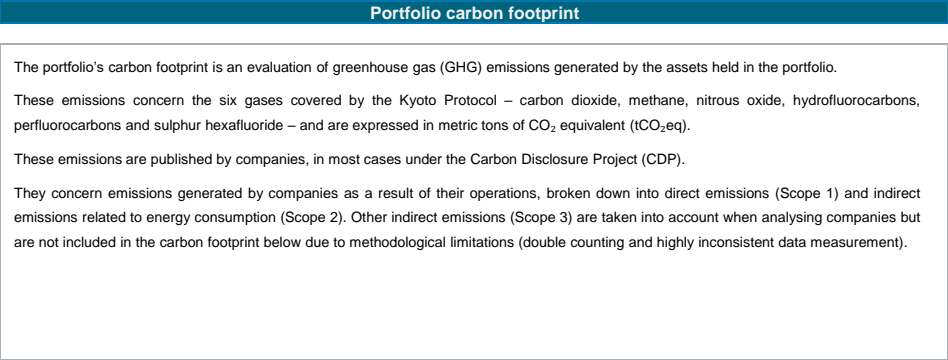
Portfolio carbon footprint

The portfolio's carbon footprint is an evaluation of greenhouse gas (GHG) emissions generated by the assets held in the portfolio.

These emissions concern the six gases covered by the Kyoto Protocol – carbon dioxide, methane, nitrous oxide, hydrofluorocarbons, perfluorocarbons and sulphur hexafluoride – and are expressed in metric tons of $CO_2$ equivalent ($tCO_2eq$).

These emissions are published by companies, in most cases under the Carbon Disclosure Project (CDP).

They concern emissions generated by companies as a result of their operations, broken down into direct emissions (Scope 1) and indirect emissions related to energy consumption (Scope 2). Other indirect emissions (Scope 3) are taken into account when analysing companies but are not included in the carbon footprint below due to methodological limitations (double counting and highly inconsistent data measurement).